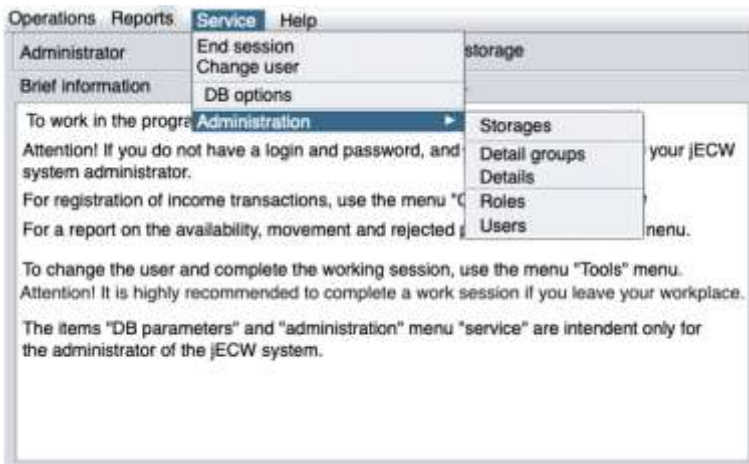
Operations Reports Service Help

Administrator

End session
Change user

DB options

Administration

storage

Brief information

Storages

Detail groups
Details

Roles
Users

To work in the progra

Attention! If you do not have a login and password, and your jECW system administrator.

For registration of income transactions, use the menu "C

For a report on the availability, movement and rejected menu.

To change the user and complete the working session, use the menu "Tools" menu.
Attention! It is highly recommended to complete a work session if you leave your workplace.

The items "DB parameters" and "administration" menu "service" are intendent only for the administrator of the jECW system.